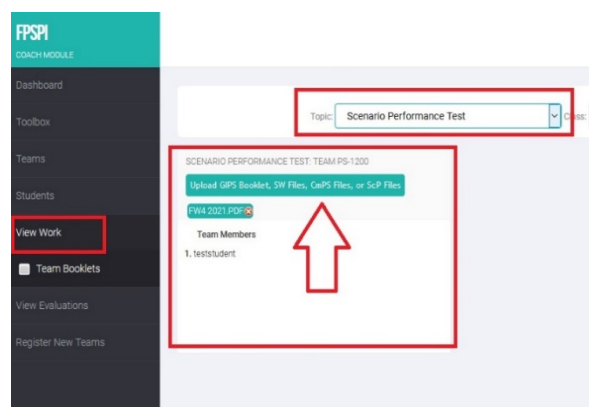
FPSPI
COACH MODULE

Dashboard
Toolbox
Teams
Students
View Work
Team Booklets
View Evaluations
Register New Teams

Topic: Scenario Performance Test
Class:

SCENARIO PERFORMANCE TEST: TEAM PS-1200
Upload GIPS Booklet, SW Files, CmPS Files, or ScP Files
FW4 2021.PDF

Team Members
1. teststudent